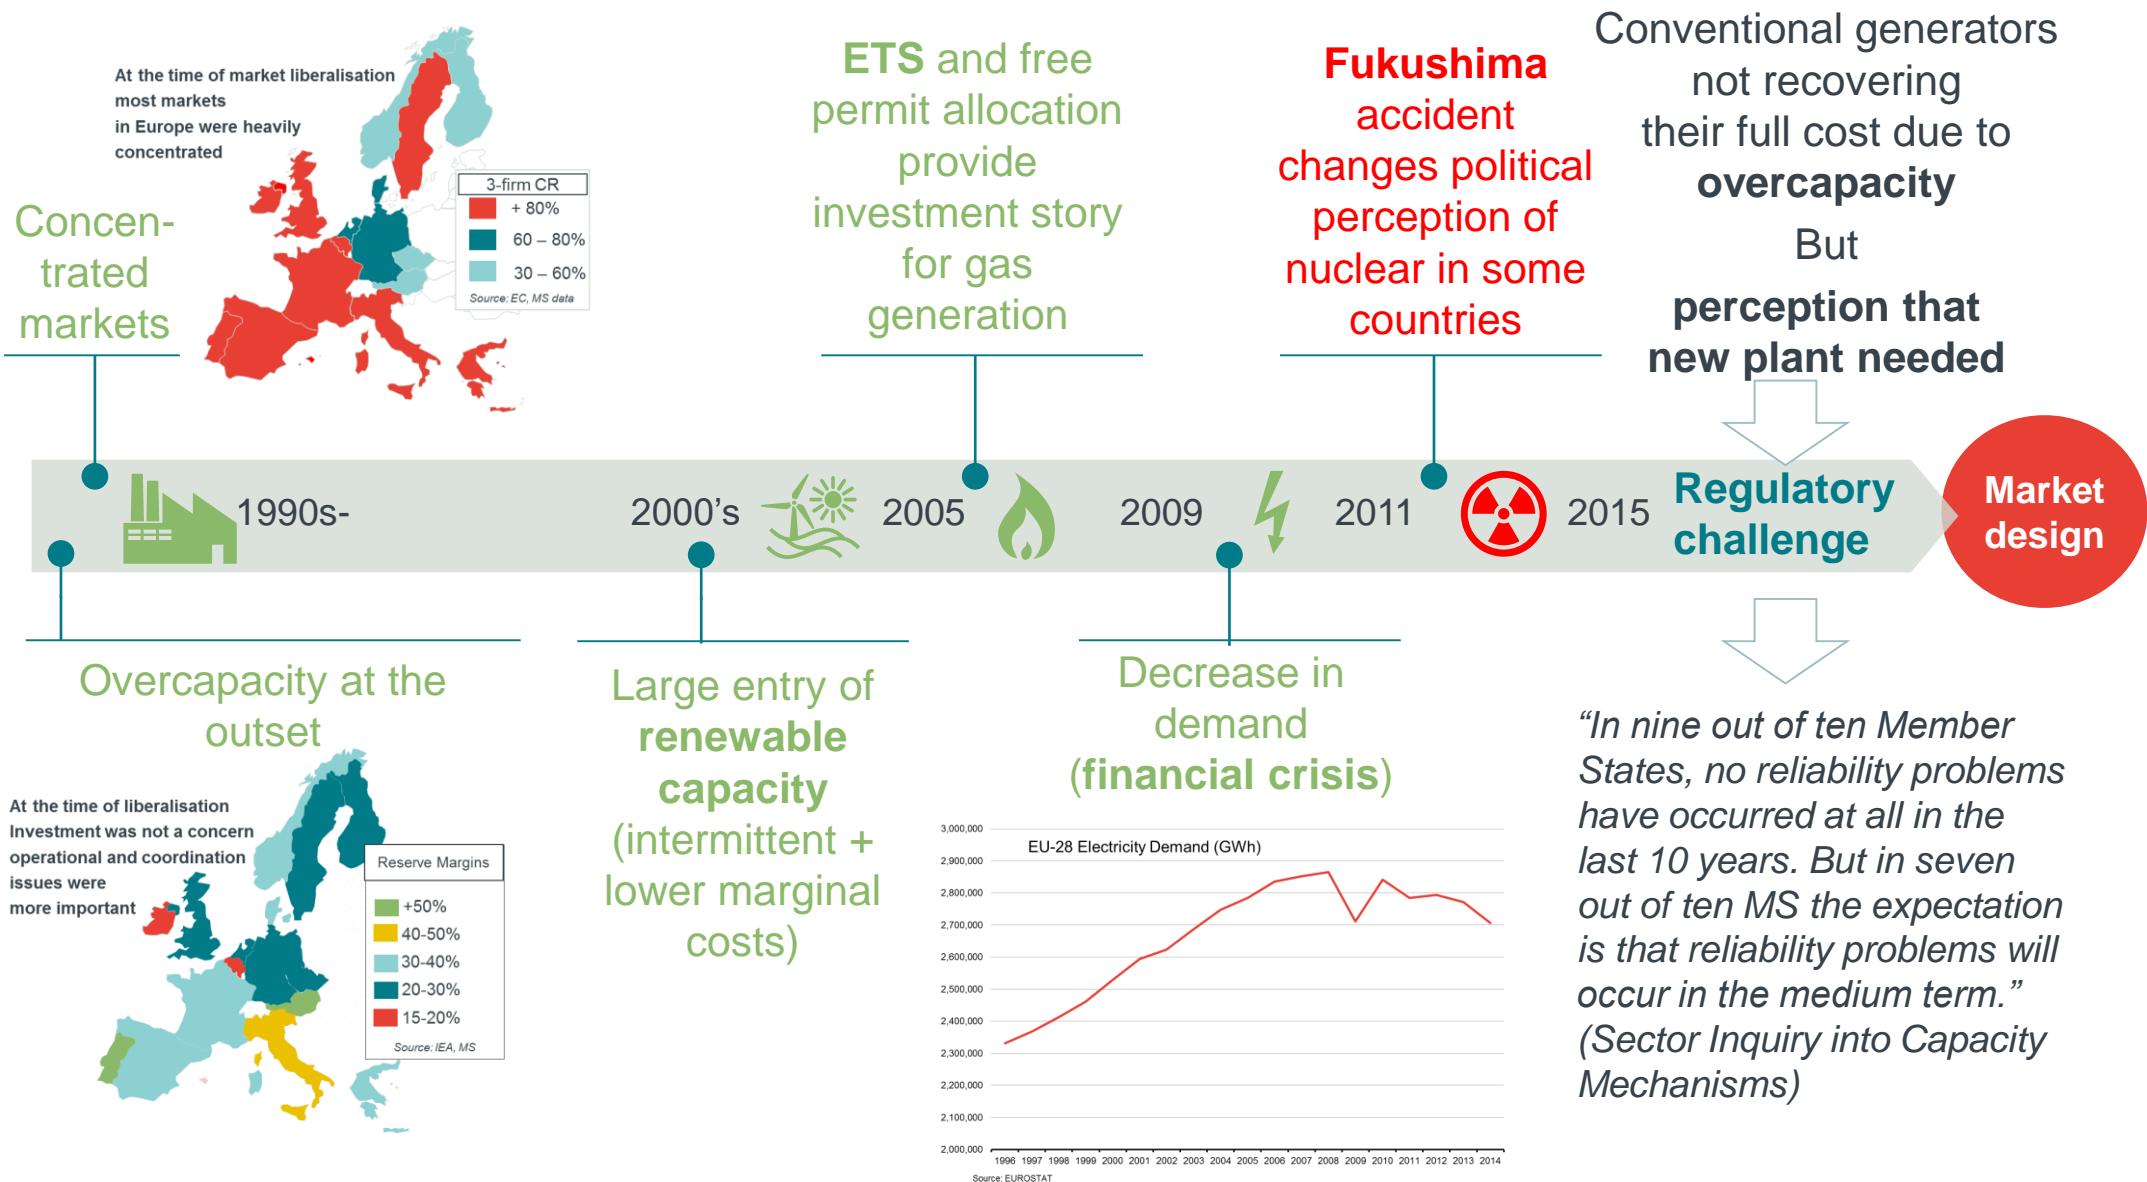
At the time of market liberalisation most markets in Europe were heavily concentrated

3-firm CR
+ 80%
60 – 80%
30 – 60%
Source: EC, MS data

Concentrated markets

ETS and free permit allocation provide investment story for gas generation

Fukushima accident changes political perception of nuclear in some countries

Conventional generators not recovering their full cost due to overcapacity

But

perception that new plant needed

1990s-

2000's

2005

2009

2011

2015

Regulatory challenge

Market design

Overcapacity at the outset

At the time of liberalisation Investment was not a concern operational and coordination issues were more important

Reserve Margins
+50%
40-50%
30-40%
20-30%
15-20%
Source: IEA, MS

Large entry of renewable capacity (intermittent + lower marginal costs)

Decrease in demand (financial crisis)

EU-28 Electricity Demand (GWh)

3,000,000
2,900,000
2,800,000
2,700,000
2,600,000
2,500,000
2,400,000
2,300,000
2,200,000
2,100,000
2,000,000

1996 1997 1998 1999 2000 2001 2002 2003 2004 2005 2006 2007 2008 2009 2010 2011 2012 2013 2014

Source: EUROSTAT

"In nine out of ten Member States, no reliability problems have occurred at all in the last 10 years. But in seven out of ten MS the expectation is that reliability problems will occur in the medium term." (Sector Inquiry into Capacity Mechanisms)